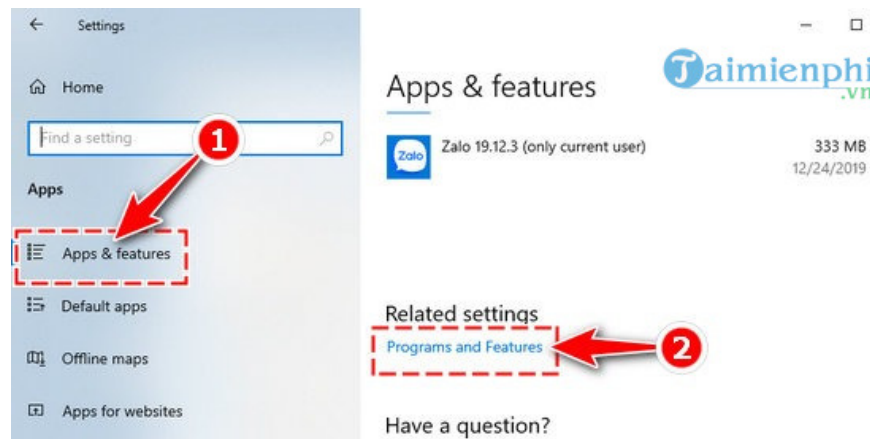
Settings

Home

Find a setting

Apps

Apps & features

Default apps

Offline maps

Apps for websites

1

Apps & features

Taimienphi .vn

Zalo

Zalo 19.12.3 (only current user)

333 MB
12/24/2019

Related settings

Programs and Features

2

Have a question?